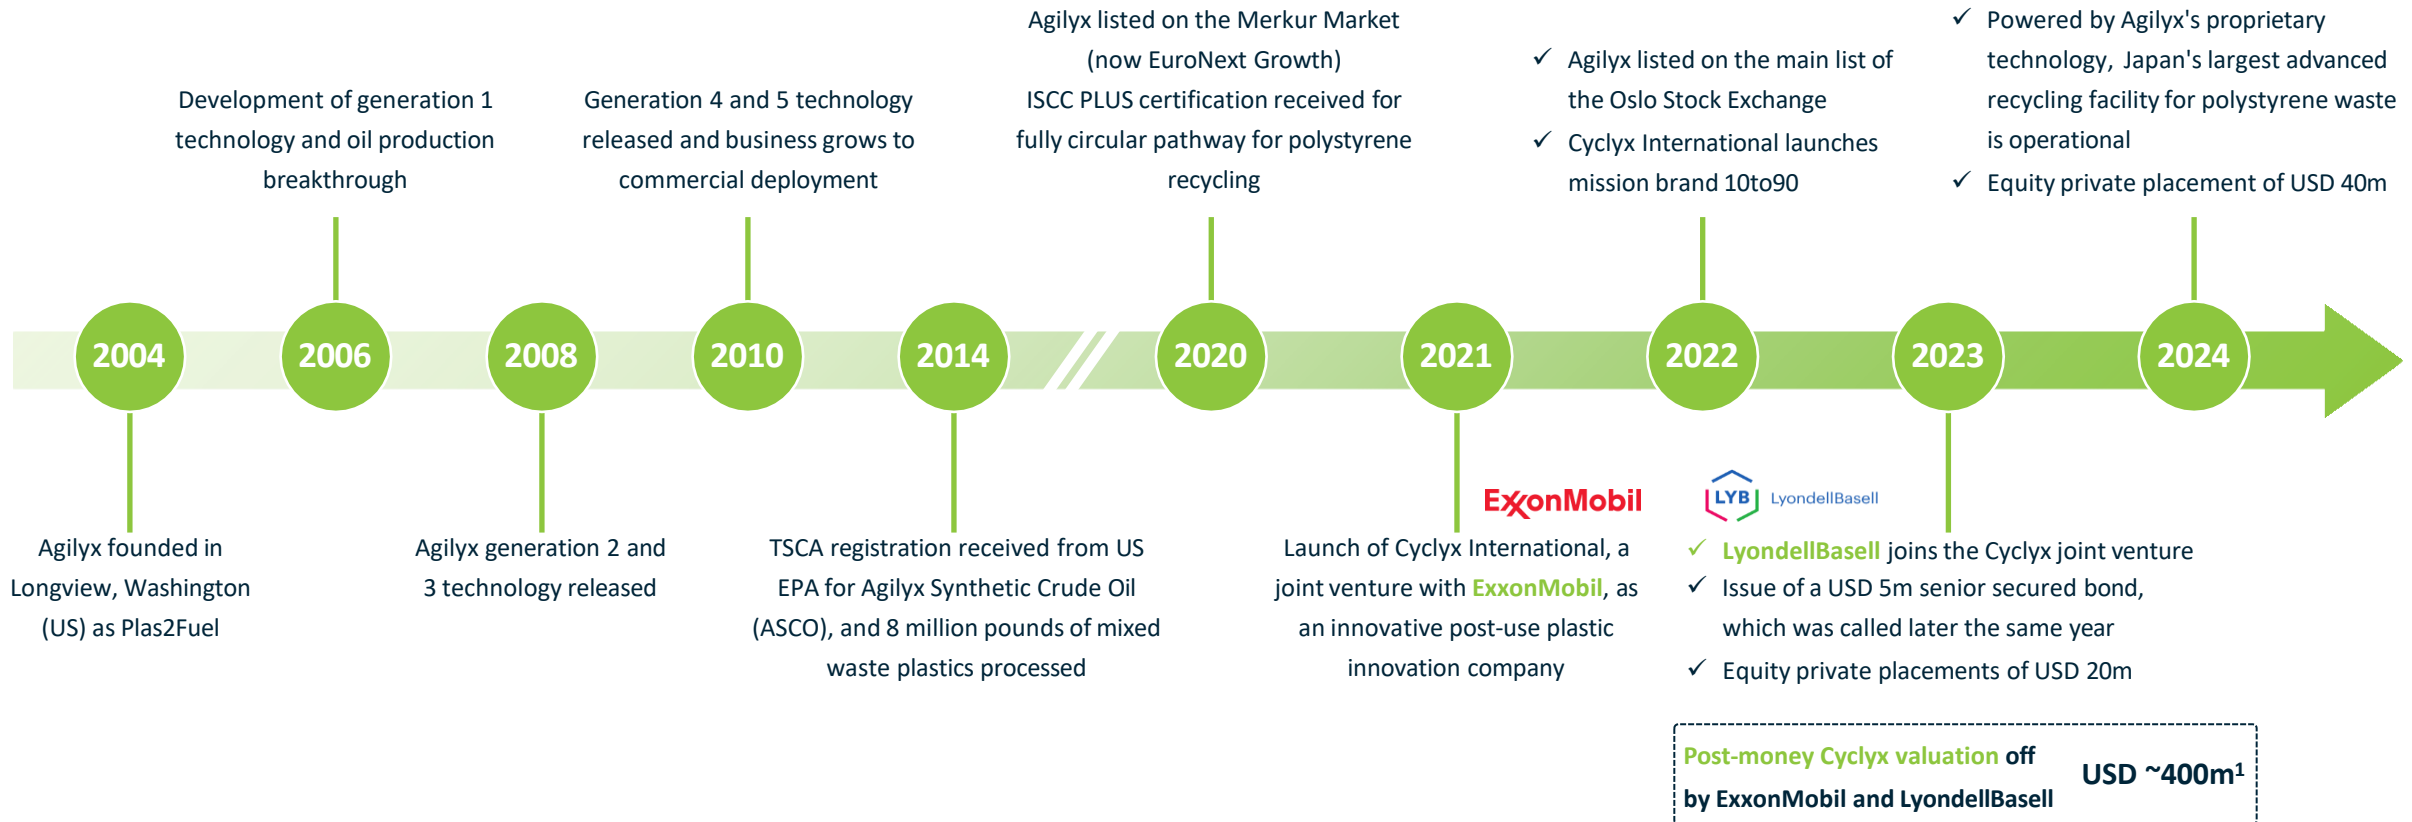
Development of generation 1 technology and oil production breakthrough

Generation 4 and 5 technology released and business grows to commercial deployment

Agilyx listed on the Merkur Market (now EuroNext Growth)
ISCC PLUS certification received for fully circular pathway for polystyrene recycling

✓ Agilyx listed on the main list of the Oslo Stock Exchange
✓ Cyclyx International launches mission brand 10to90

✓ Powered by Agilyx's proprietary technology, Japan's largest advanced recycling facility for polystyrene waste is operational
✓ Equity private placement of USD 40m

2004
2006
2008
2010
2014
2020
2021
2022
2023
2024

Agilyx founded in Longview, Washington (US) as Plas2Fuel

Agilyx generation 2 and 3 technology released

TSCA registration received from US EPA for Agilyx Synthetic Crude Oil (ASCO), and 8 million pounds of mixed waste plastics processed

ExxonMobil

Launch of Cyclyx International, a joint venture with ExxonMobil, as an innovative post-use plastic innovation company

LYB LyondellBasell

✓ LyondellBasell joins the Cyclyx joint venture
✓ Issue of a USD 5m senior secured bond, which was called later the same year
✓ Equity private placements of USD 20m

Post-money Cyclyx valuation off by ExxonMobil and LyondellBasell
USD ~400m$^1$